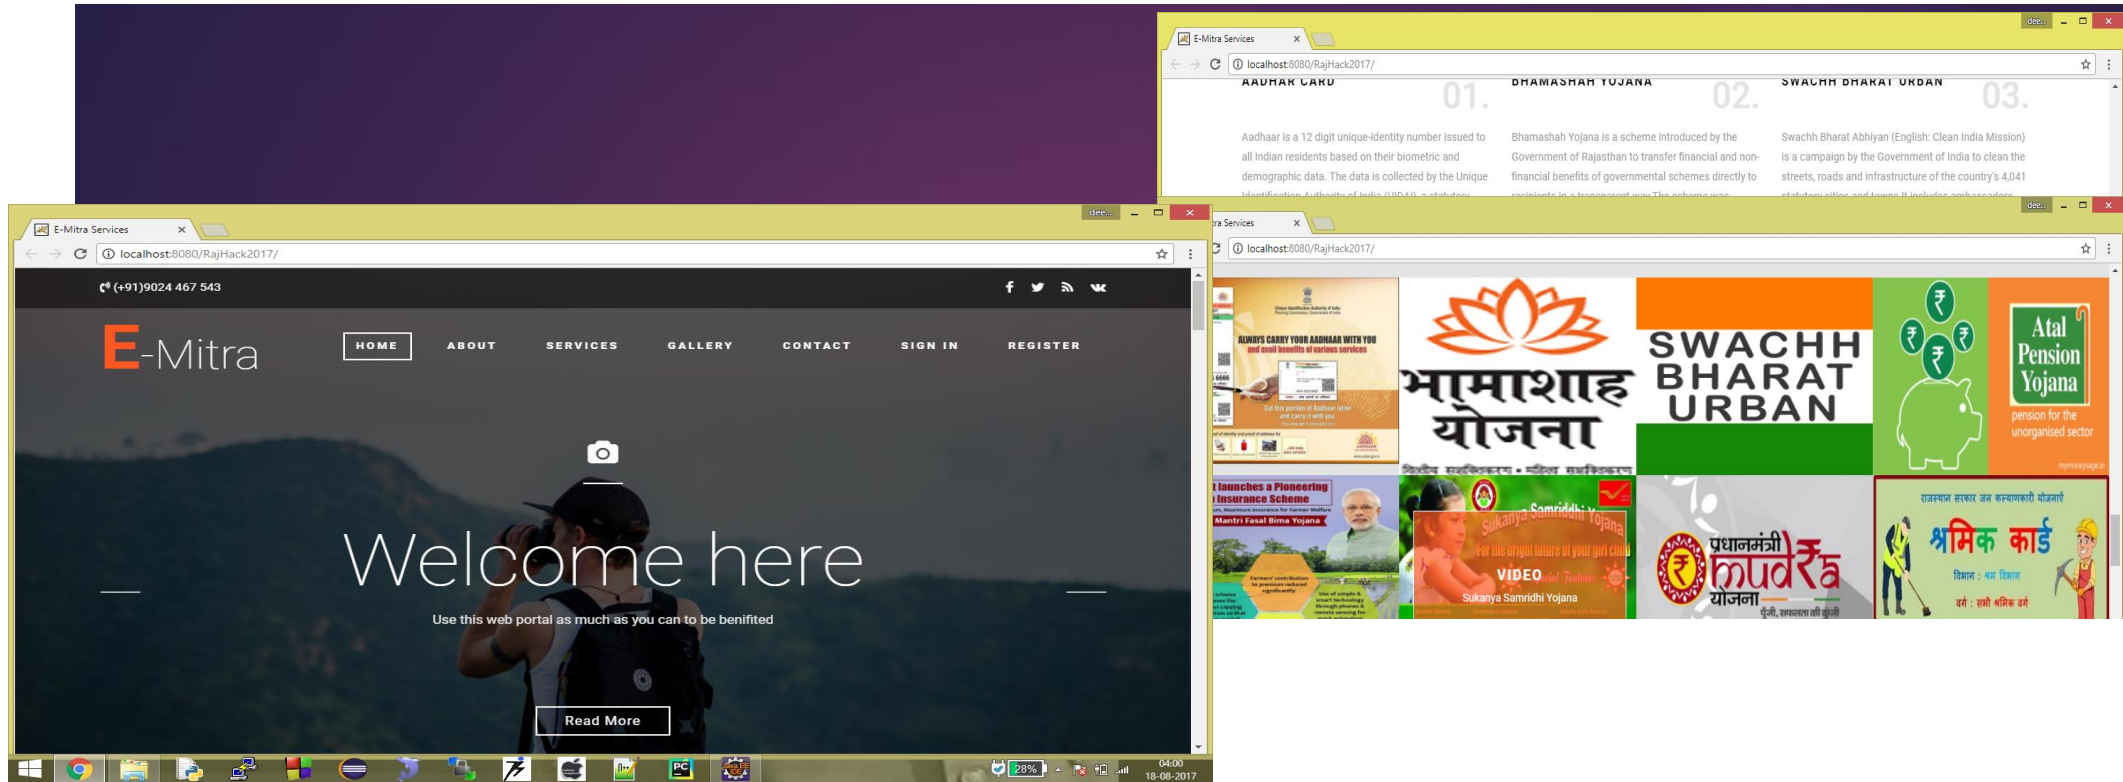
E-Mitra Services ×

dee...

localhost:8080/RajHack2017/

AADHAR CARD 01.

Aadhaar is a 12 digit unique-identity number issued to all Indian residents based on their biometric and demographic data. The data is collected by the Unique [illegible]

BHAMASHAH YOJANA 02.

Bhamashah Yojana is a scheme introduced by the Government of Rajasthan to transfer financial and non-financial benefits of governmental schemes directly to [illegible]

SWACHH BHARAT URBAN 03.

Swachh Bharat Abhiyan (English: Clean India Mission) is a campaign by the Government of India to clean the streets, roads and infrastructure of the country's 4,041 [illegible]

E-Mitra Services ×

dee...

localhost:8080/RajHack2017/

(+91)9024 467 543

E-Mitra

HOME ABOUT SERVICES GALLERY CONTACT SIGN IN REGISTER

Welcome here

Use this web portal as much as you can to be benifited

Read More

ra Services ×

dee...

localhost:8080/RajHack2017/

ALWAYS CARRY YOUR AADHAAR WITH YOU and avail benefits of various services

भामाशाह योजना

SWACHH BHARAT URBAN

Atal Pension Yojana

pension for the unorganised sector

launches a Pioneering Insurance Scheme

Mantri Fasal Bima Yojana

Sukanya Samriddhi Yojana

For the bright future of your girl child

VIDEO

Sukanya Samridhi Yojana

प्रधानमंत्री mudra योजना

राजस्थान सरकार जन कल्याणकारी योजनाएं

श्रमिक कार्ड

28%

04:00
18-08-2017